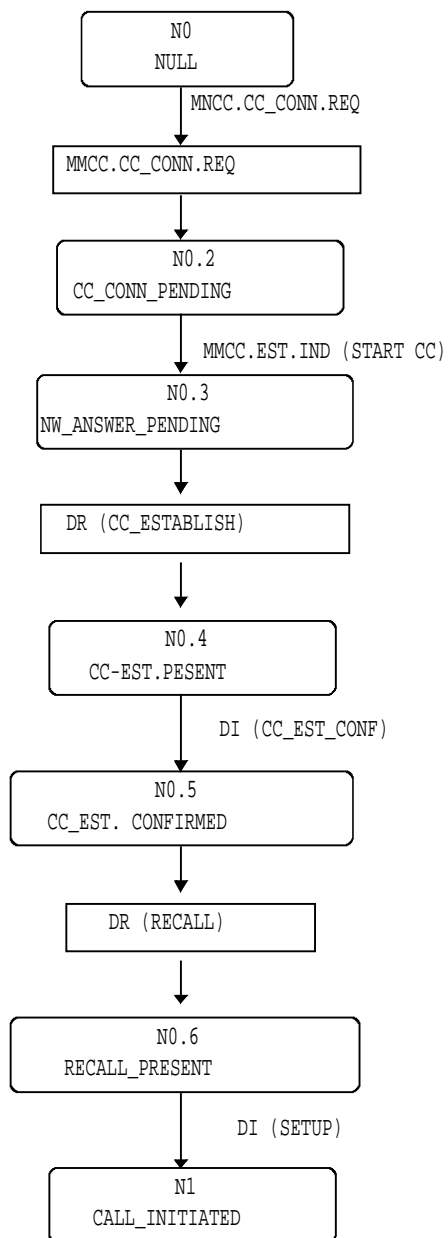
N0
NULL

MNCC.CC_CONN.REQ

MMCC.CC_CONN.REQ

N0.2
CC_CONN_PENDING

MMCC.EST.IND (START CC)

N0.3
NW_ANSWER_PENDING

DR (CC_ESTABLISH)

N0.4
CC-EST.PESENT

DI (CC_EST_CONF)

N0.5
CC_EST. CONFIRMED

DR (RECALL)

N0.6
RECALL_PRESENT

DI (SETUP)

N1
CALL_INITIATED